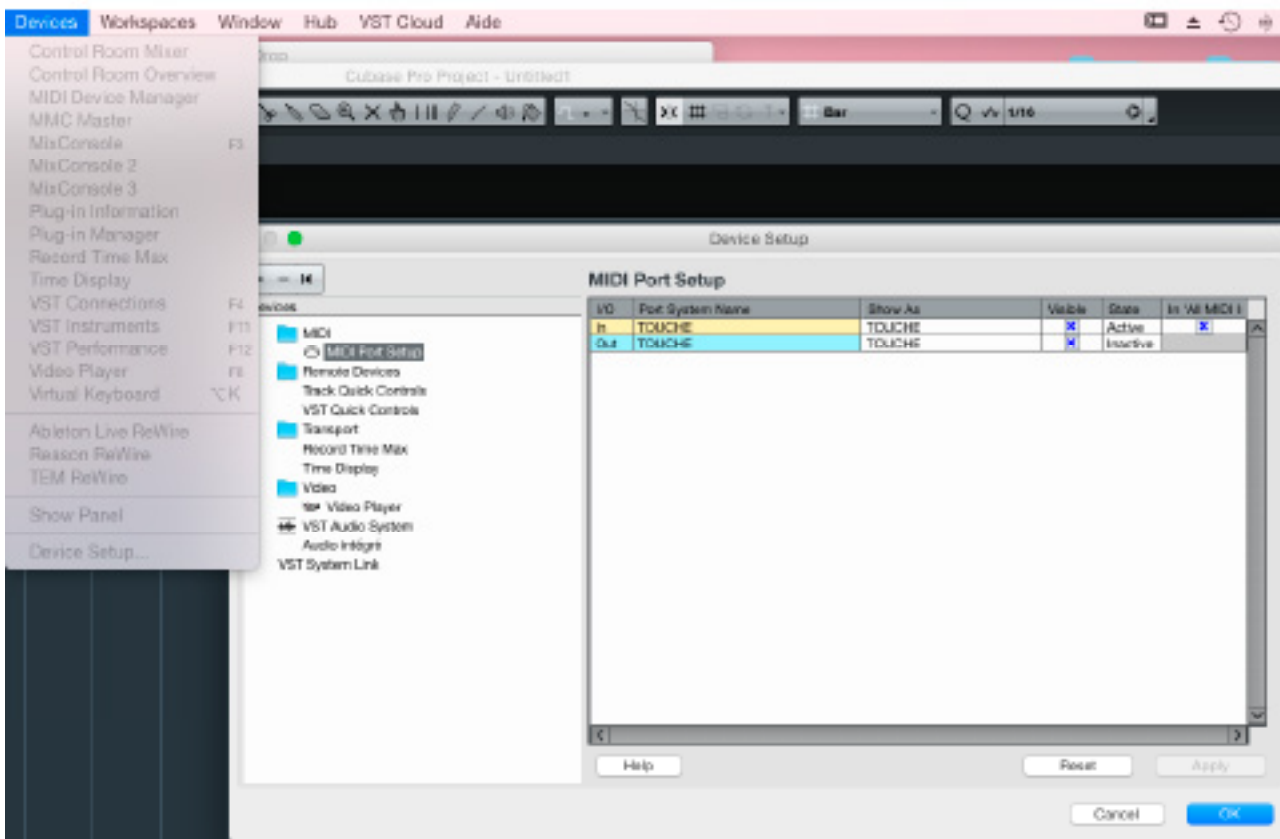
Devices Workspaces Window Hub VST Cloud Aide

Control Room Mixer
Control Room Overview
MIDI Device Manager
MMC Master
MixConsole F3
MixConsole 2
MixConsole 3
Plug-in Information
Plug-in Manager
Record Time Max
Time Display
VST Connections F4
VST Instruments F11
VST Performance F12
Video Player F8
Virtual Keyboard ⌥K
Ableton Live ReWire
Reason ReWire
TEM ReWire
Show Panel
Device Setup...

Cubase Pro Project - Untitled1

Bar
1/16

Device Setup

Devices
MIDI
MIDI Port Setup
Remote Devices
Track Quick Controls
VST Quick Controls
Transport
Record Time Max
Time Display
Video
Video Player
VST Audio System
Audio intégré
VST System Link

MIDI Port Setup

| I/O | Port System Name | Show As | Visible | State | In 'All MIDI I |
|---|---|---|---|---|---|
| In | TOUCHE | TOUCHE | x | Active | x |
| Out | TOUCHE | TOUCHE | x | Inactive | |

Help
Reset
Apply
Cancel
OK